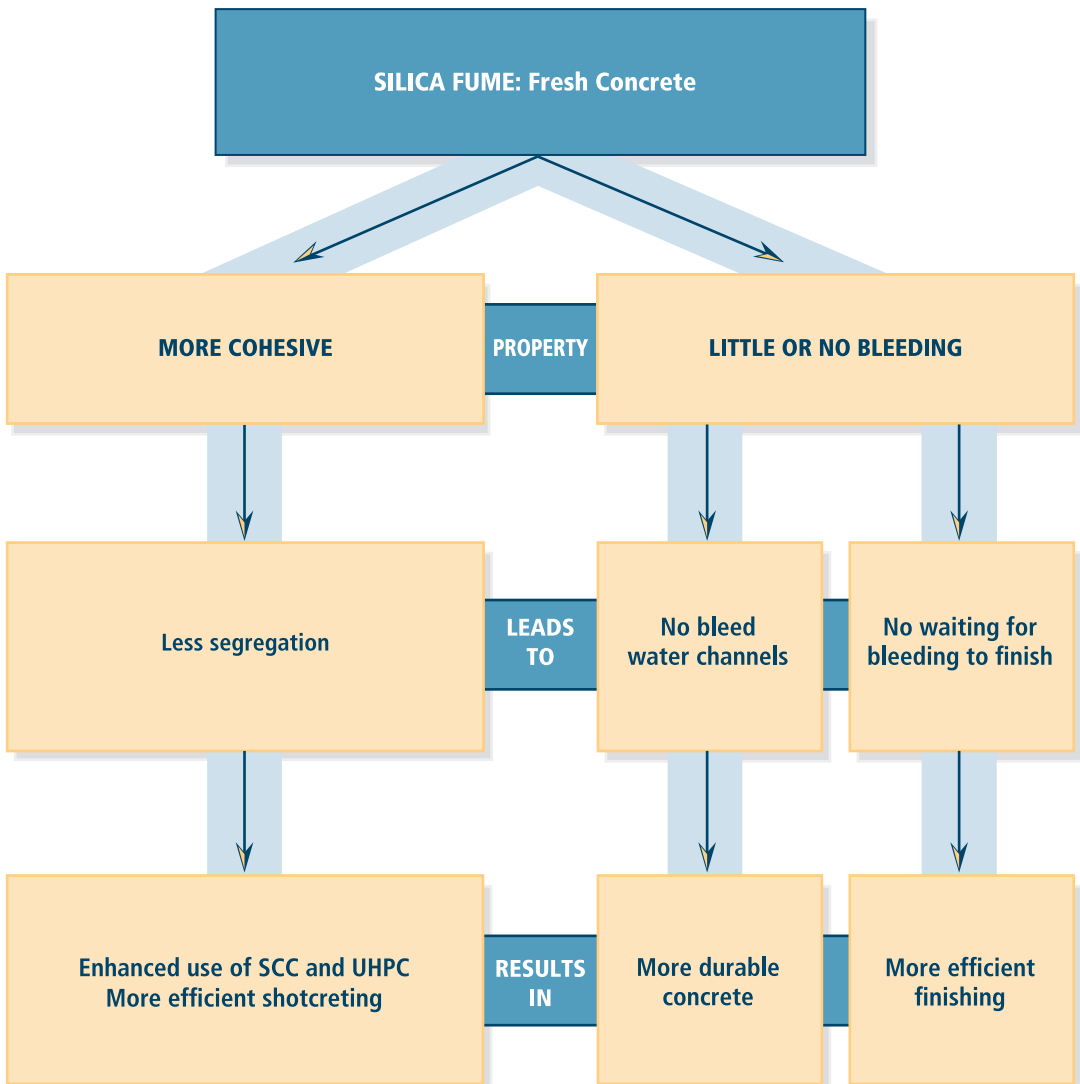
SILICA FUME: Fresh Concrete

MORE COHESIVE

PROPERTY

LITTLE OR NO BLEEDING

Less segregation

LEADS TO

No bleed water channels

No waiting for bleeding to finish

Enhanced use of SCC and UHPC
More efficient shotcreting

RESULTS IN

More durable concrete

More efficient finishing